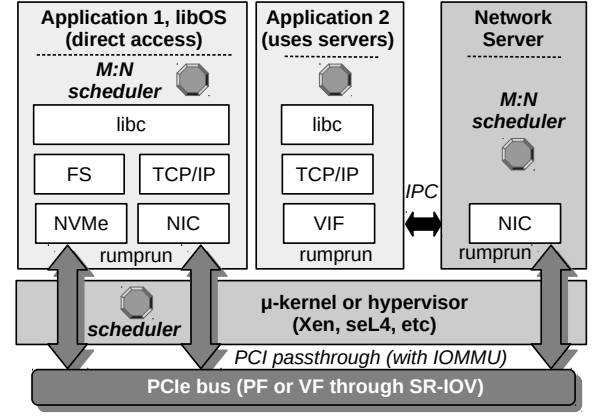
Application 1, libOS (direct access)

M:N scheduler

libc

FS

TCP/IP

NVMe

NIC

rumprun

Application 2 (uses servers)

libc

TCP/IP

VIF

rumprun

IPC

Network Server

M:N scheduler

NIC

rumprun

scheduler

µ-kernel or hypervisor (Xen, seL4, etc)

PCI passthrough (with IOMMU)

PCIe bus (PF or VF through SR-IOV)